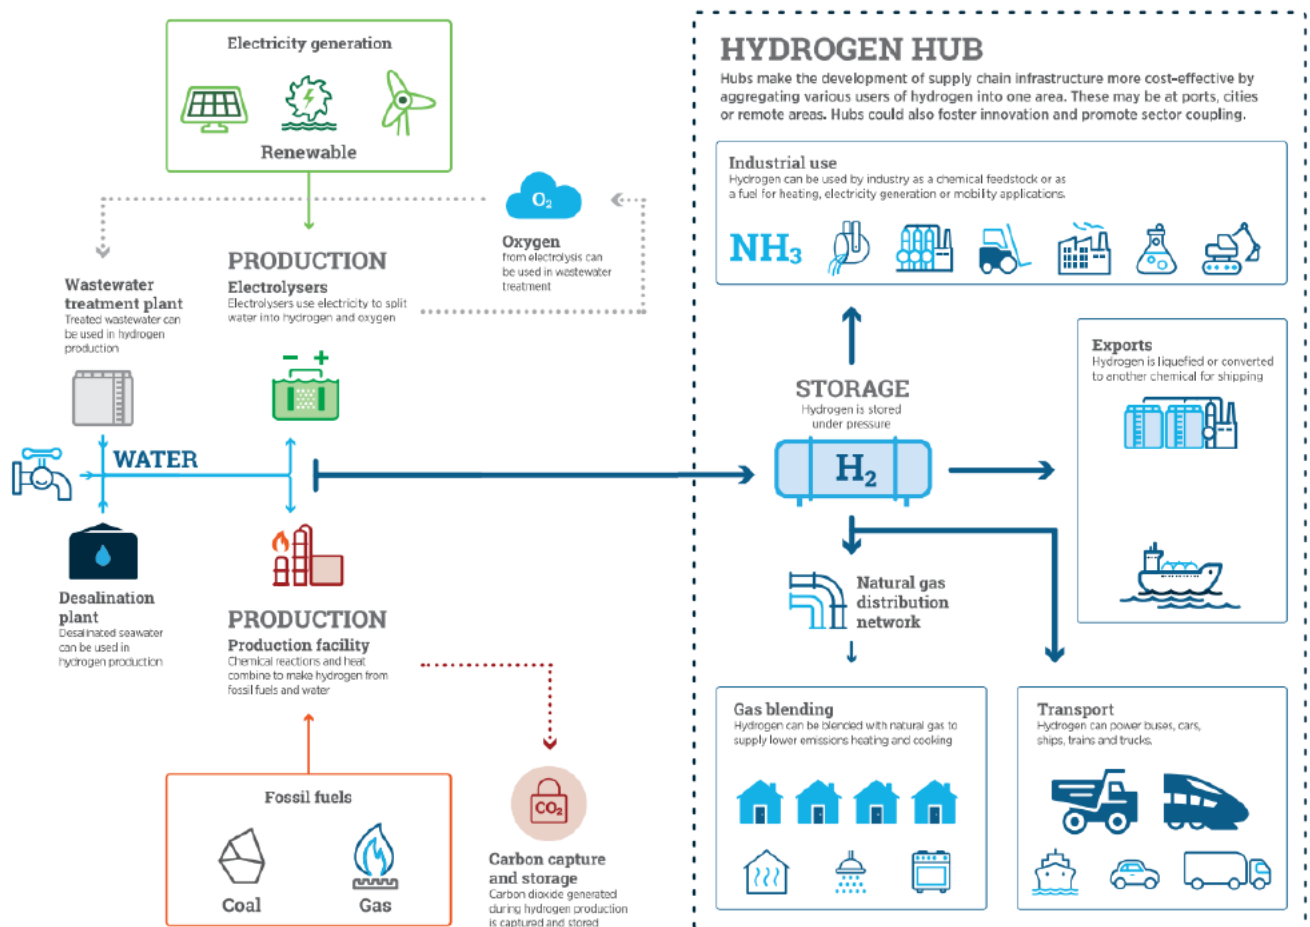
Electricity generation

Renewable

PRODUCTION
Electrolysers
Electrolysers use electricity to split water into hydrogen and oxygen

$O_2$

Oxygen
from electrolysis can be used in wastewater treatment

Wastewater treatment plant
Treated wastewater can be used in hydrogen production

− +

WATER

Desalination plant
Desalinated seawater can be used in hydrogen production

PRODUCTION
Production facility
Chemical reactions and heat combine to make hydrogen from fossil fuels and water

Fossil fuels

Coal

Gas

$CO_2$

Carbon capture and storage
Carbon dioxide generated during hydrogen production is captured and stored

HYDROGEN HUB
Hubs make the development of supply chain infrastructure more cost-effective by aggregating various users of hydrogen into one area. These may be at ports, cities or remote areas. Hubs could also foster innovation and promote sector coupling.

Industrial use
Hydrogen can be used by industry as a chemical feedstock or as a fuel for heating, electricity generation or mobility applications.

$NH_3$

STORAGE
Hydrogen is stored under pressure

$H_2$

Exports
Hydrogen is liquefied or converted to another chemical for shipping

Natural gas distribution network

Gas blending
Hydrogen can be blended with natural gas to supply lower emissions heating and cooking

Transport
Hydrogen can power buses, cars, ships, trains and trucks.